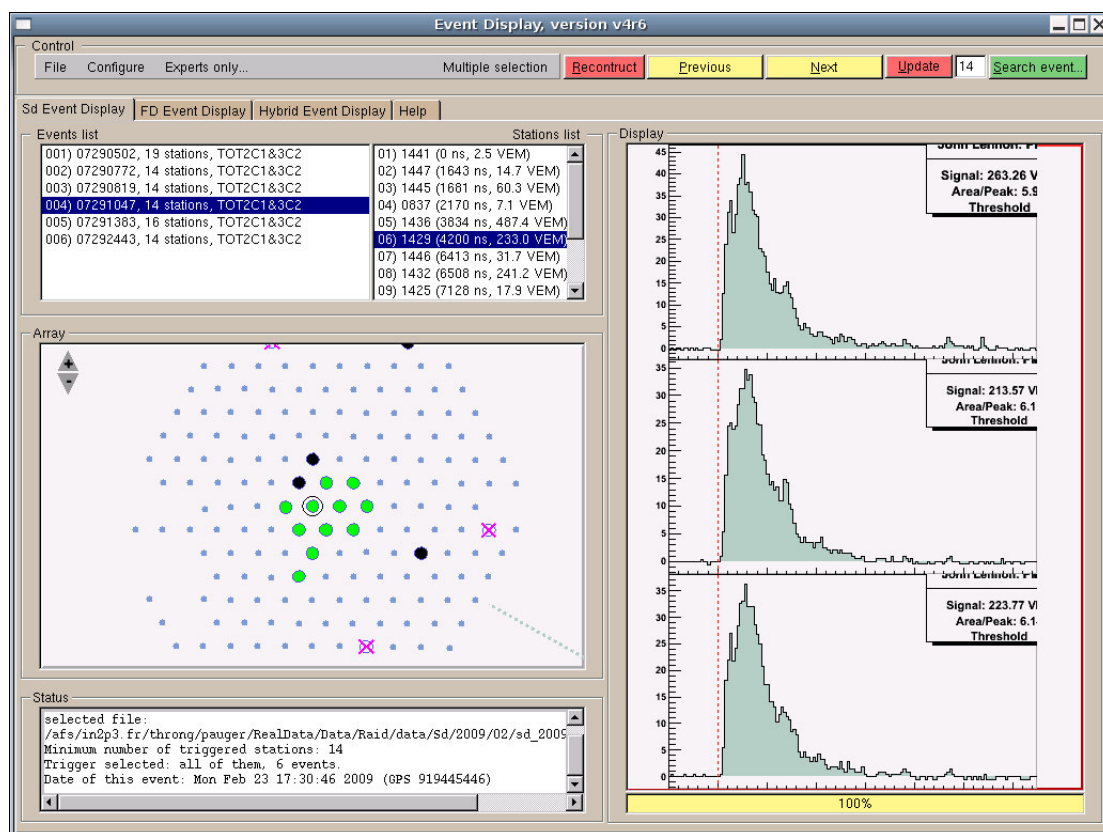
Event Display, version v4r6

Control

File Configure Experts only... Multiple selection Recontruct Previous Next Update 14 Search event...

Sd Event Display FD Event Display Hybrid Event Display Help

Events list

001) 07290502, 19 stations, TOT2C1&3C2
002) 07290772, 14 stations, TOT2C1&3C2
003) 07290819, 14 stations, TOT2C1&3C2
004) 07291047, 14 stations, TOT2C1&3C2
005) 07291383, 16 stations, TOT2C1&3C2
006) 07292443, 14 stations, TOT2C1&3C2

Stations list

01) 1441 (0 ns, 2.5 VEM)
02) 1447 (1643 ns, 14.7 VEM)
03) 1445 (1681 ns, 60.3 VEM)
04) 0837 (2170 ns, 7.1 VEM)
05) 1436 (3834 ns, 487.4 VEM)
06) 1429 (4200 ns, 233.0 VEM)
07) 1446 (6413 ns, 31.7 VEM)
08) 1432 (6508 ns, 241.2 VEM)
09) 1425 (7128 ns, 17.9 VEM)

Display

John Lennon: P
Signal: 263.26 V
Area/Peak: 5.9
Threshold

45 40 35 30 25 20 15 10 5 0

Signal: 213.57 V
Area/Peak: 6.1
Threshold

35 30 25 20 15 10 5 0

Signal: 223.77 V
Area/Peak: 6.1
Threshold

35 30 25 20 15 10 5 0

100%

Array

Status

selected file:
/afs/in2p3.fr/throng/pauger/RealData/Data/Raid/data/Sd/2009/02/sd_2009
Minimum number of triggered stations: 14
Trigger selected: all of them, 6 events.
Date of this event: Mon Feb 23 17:30:46 2009 (GPS 919445446)